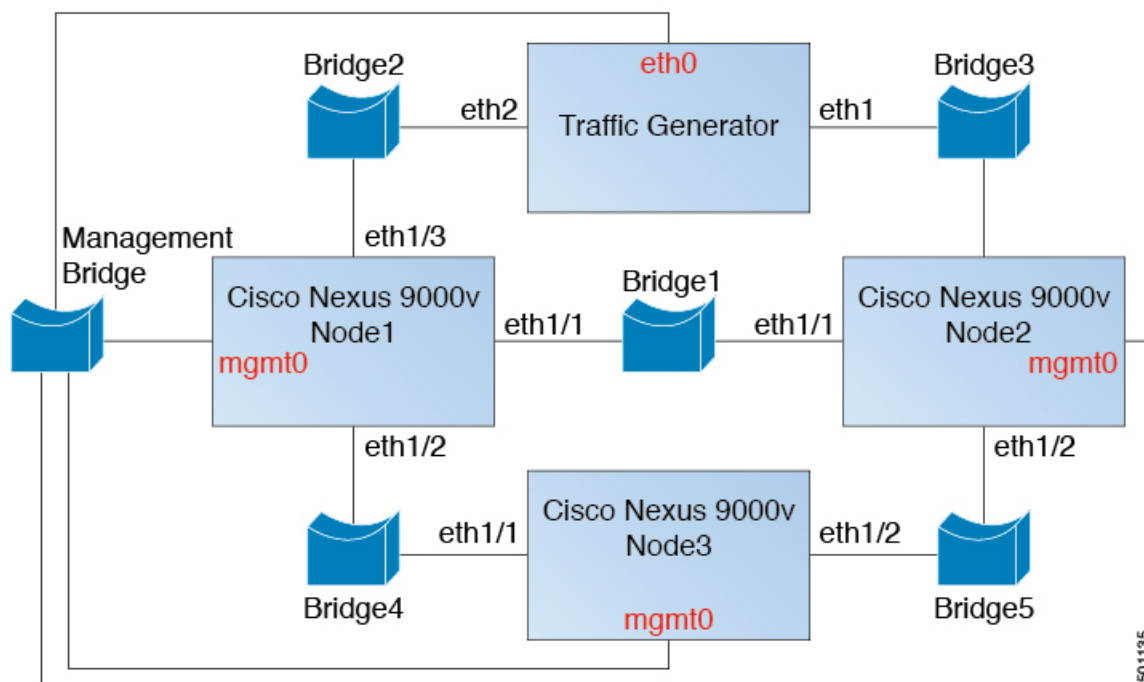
Bridge2

eth0

Traffic Generator

Bridge3

eth2

eth1

Management Bridge

eth1/3

Cisco Nexus 9000v Node1

mgmt0

Bridge1

eth1/1

eth1/1

Cisco Nexus 9000v Node2

mgmt0

eth1/2

eth1/2

Cisco Nexus 9000v Node3

mgmt0

eth1/1

eth1/2

Bridge4

Bridge5

501135